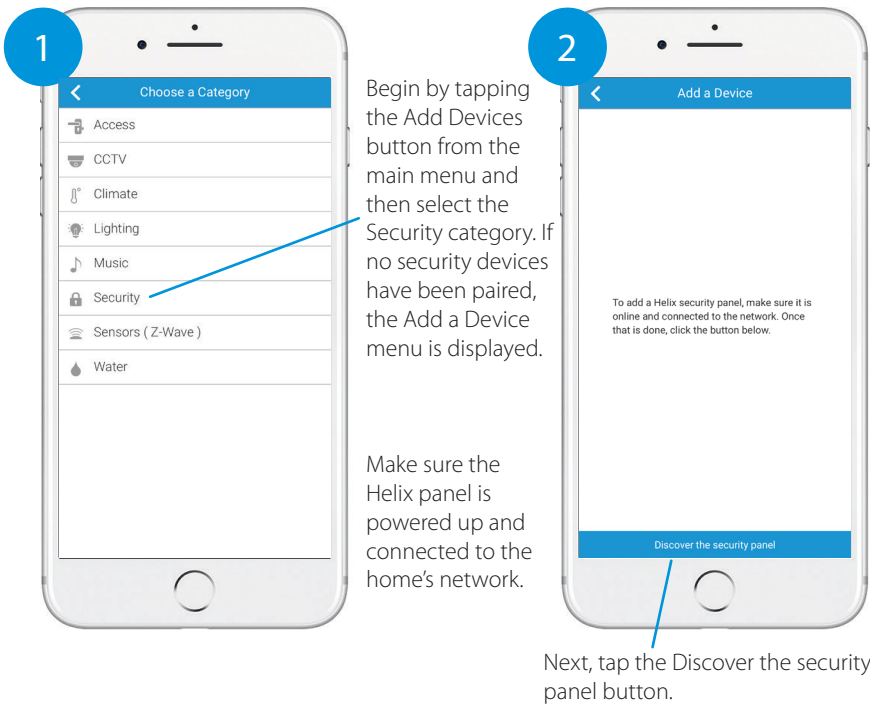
1

Choose a Category

Access

CCTV

Climate

Lighting

Music

Security

Sensors ( Z-Wave )

Water

Begin by tapping the Add Devices button from the main menu and then select the Security category. If no security devices have been paired, the Add a Device menu is displayed.

Make sure the Helix panel is powered up and connected to the home's network.

2

Add a Device

To add a Helix security panel, make sure it is online and connected to the network. Once that is done, click the button below.

Discover the security panel

Next, tap the Discover the security panel button.